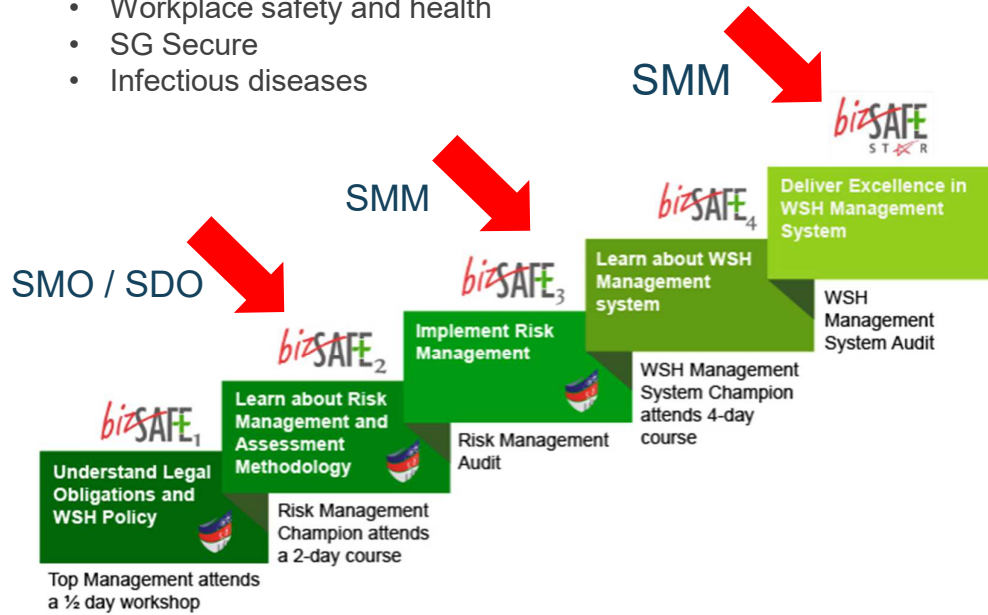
• Workplace safety and health
• SG Secure
• Infectious diseases

SMM

SMM

SMO / SDO

bizSAFE STAR

Deliver Excellence in WSH Management System

WSH Management System Audit

bizSAFE 4

Learn about WSH Management system

WSH Management System Champion attends 4-day course

bizSAFE 3

Implement Risk Management

Risk Management Audit

bizSAFE 2

Learn about Risk Management and Assessment Methodology

Risk Management Champion attends a 2-day course

bizSAFE 1

Understand Legal Obligations and WSH Policy

Top Management attends a ½ day workshop